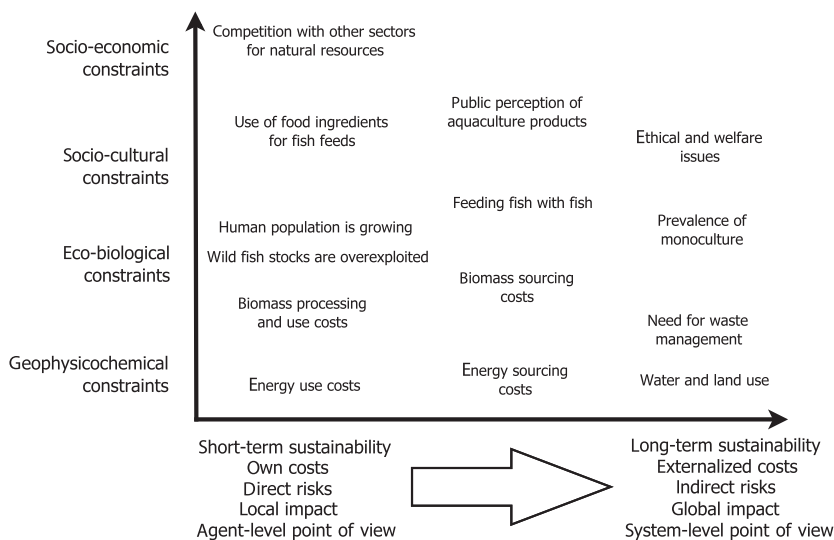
Socio-economic constraints

Socio-cultural constraints

Eco-biological constraints

Geophysicochemical constraints

Competition with other sectors for natural resources

Use of food ingredients for fish feeds

Public perception of aquaculture products

Ethical and welfare issues

Feeding fish with fish

Human population is growing

Prevalence of monoculture

Wild fish stocks are overexploited

Biomass sourcing costs

Biomass processing and use costs

Need for waste management

Energy use costs

Energy sourcing costs

Water and land use

Short-term sustainability
Own costs
Direct risks
Local impact
Agent-level point of view

Long-term sustainability
Externalized costs
Indirect risks
Global impact
System-level point of view